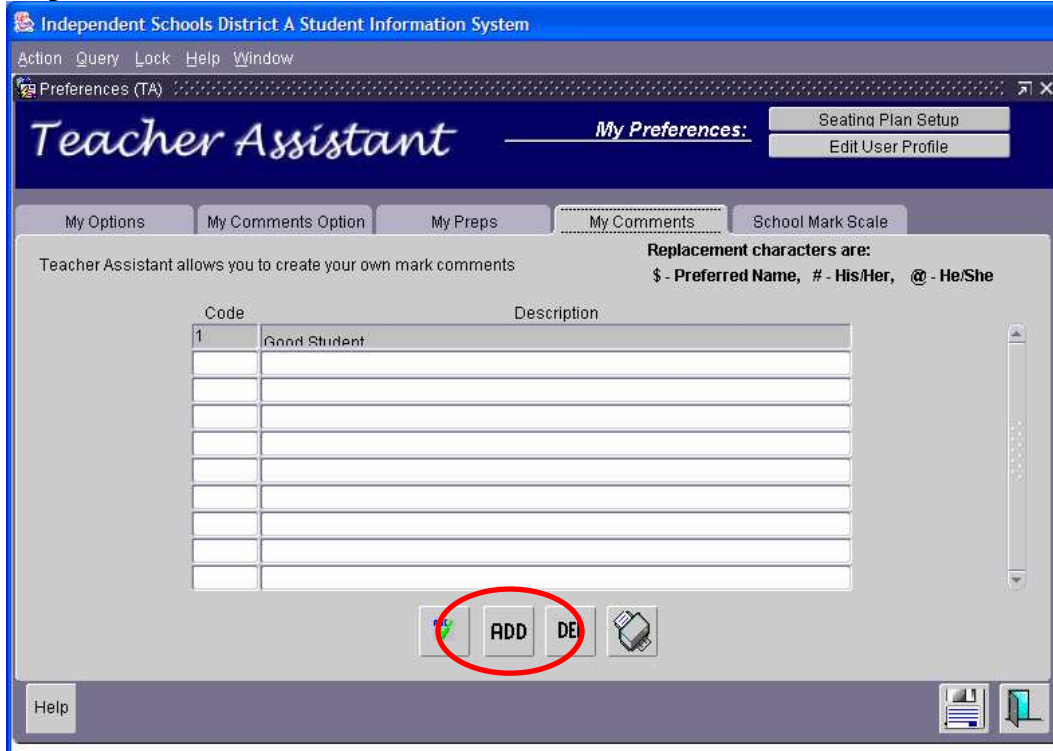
Independent Schools District A Student Information System

Action Query Lock Help Window

Preferences (TA)

Teacher Assistant

My Preferences:

Seating Plan Setup

Edit User Profile

My Options | My Comments Option | My Preps | My Comments | School Mark Scale

Teacher Assistant allows you to create your own mark comments

Replacement characters are:
$ - Preferred Name, # - His/Her, @ - He/She

| Code | Description |
|---|---|
| 1 | Good Student |
| | |
| | |
| | |
| | |
| | |
| | |
| | |
| | |
| | |

ADD DEI

Help